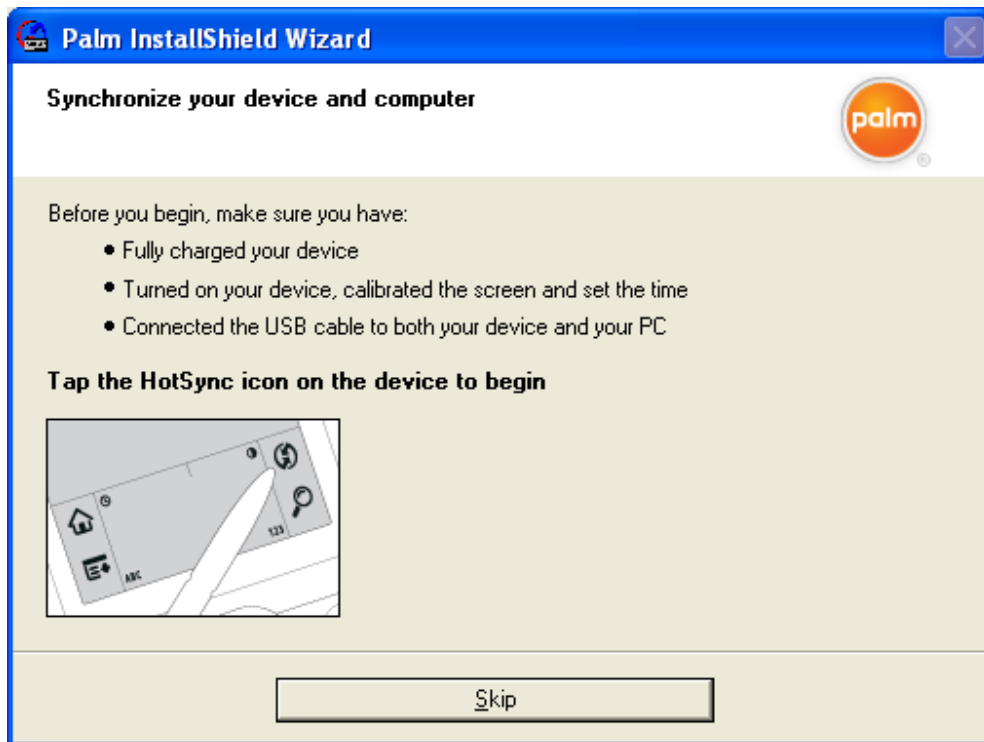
Palm InstallShield Wizard

Synchronize your device and computer

palm

Before you begin, make sure you have:

- Fully charged your device
- Turned on your device, calibrated the screen and set the time
- Connected the USB cable to both your device and your PC

Tap the HotSync icon on the device to begin

123

ABC

Skip